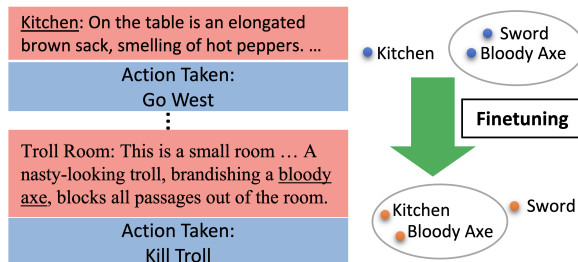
Kitchen: On the table is an elongated brown sack, smelling of hot peppers. …

Action Taken:
Go West

⋮

Troll Room: This is a small room … A nasty-looking troll, brandishing a bloody axe, blocks all passages out of the room.

Action Taken:
Kill Troll

Kitchen

Sword
Bloody Axe

Finetuning

Kitchen
Bloody Axe

Sword